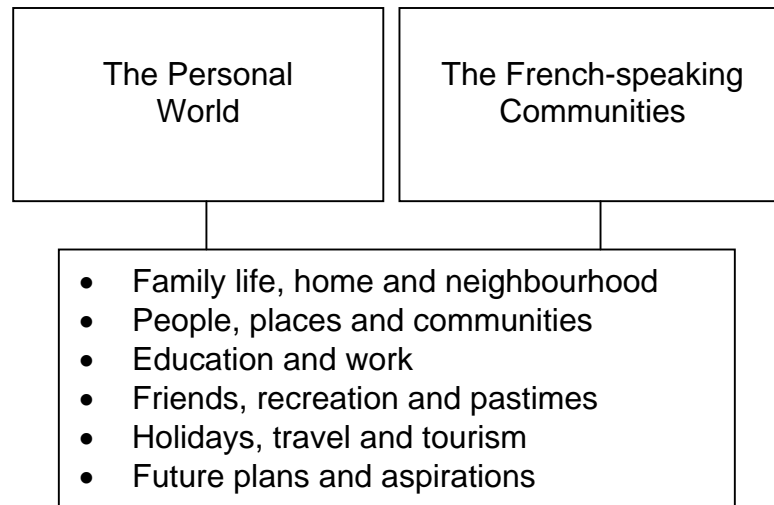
The Personal World

The French-speaking Communities

- Family life, home and neighbourhood
- People, places and communities
- Education and work
- Friends, recreation and pastimes
- Holidays, travel and tourism
- Future plans and aspirations